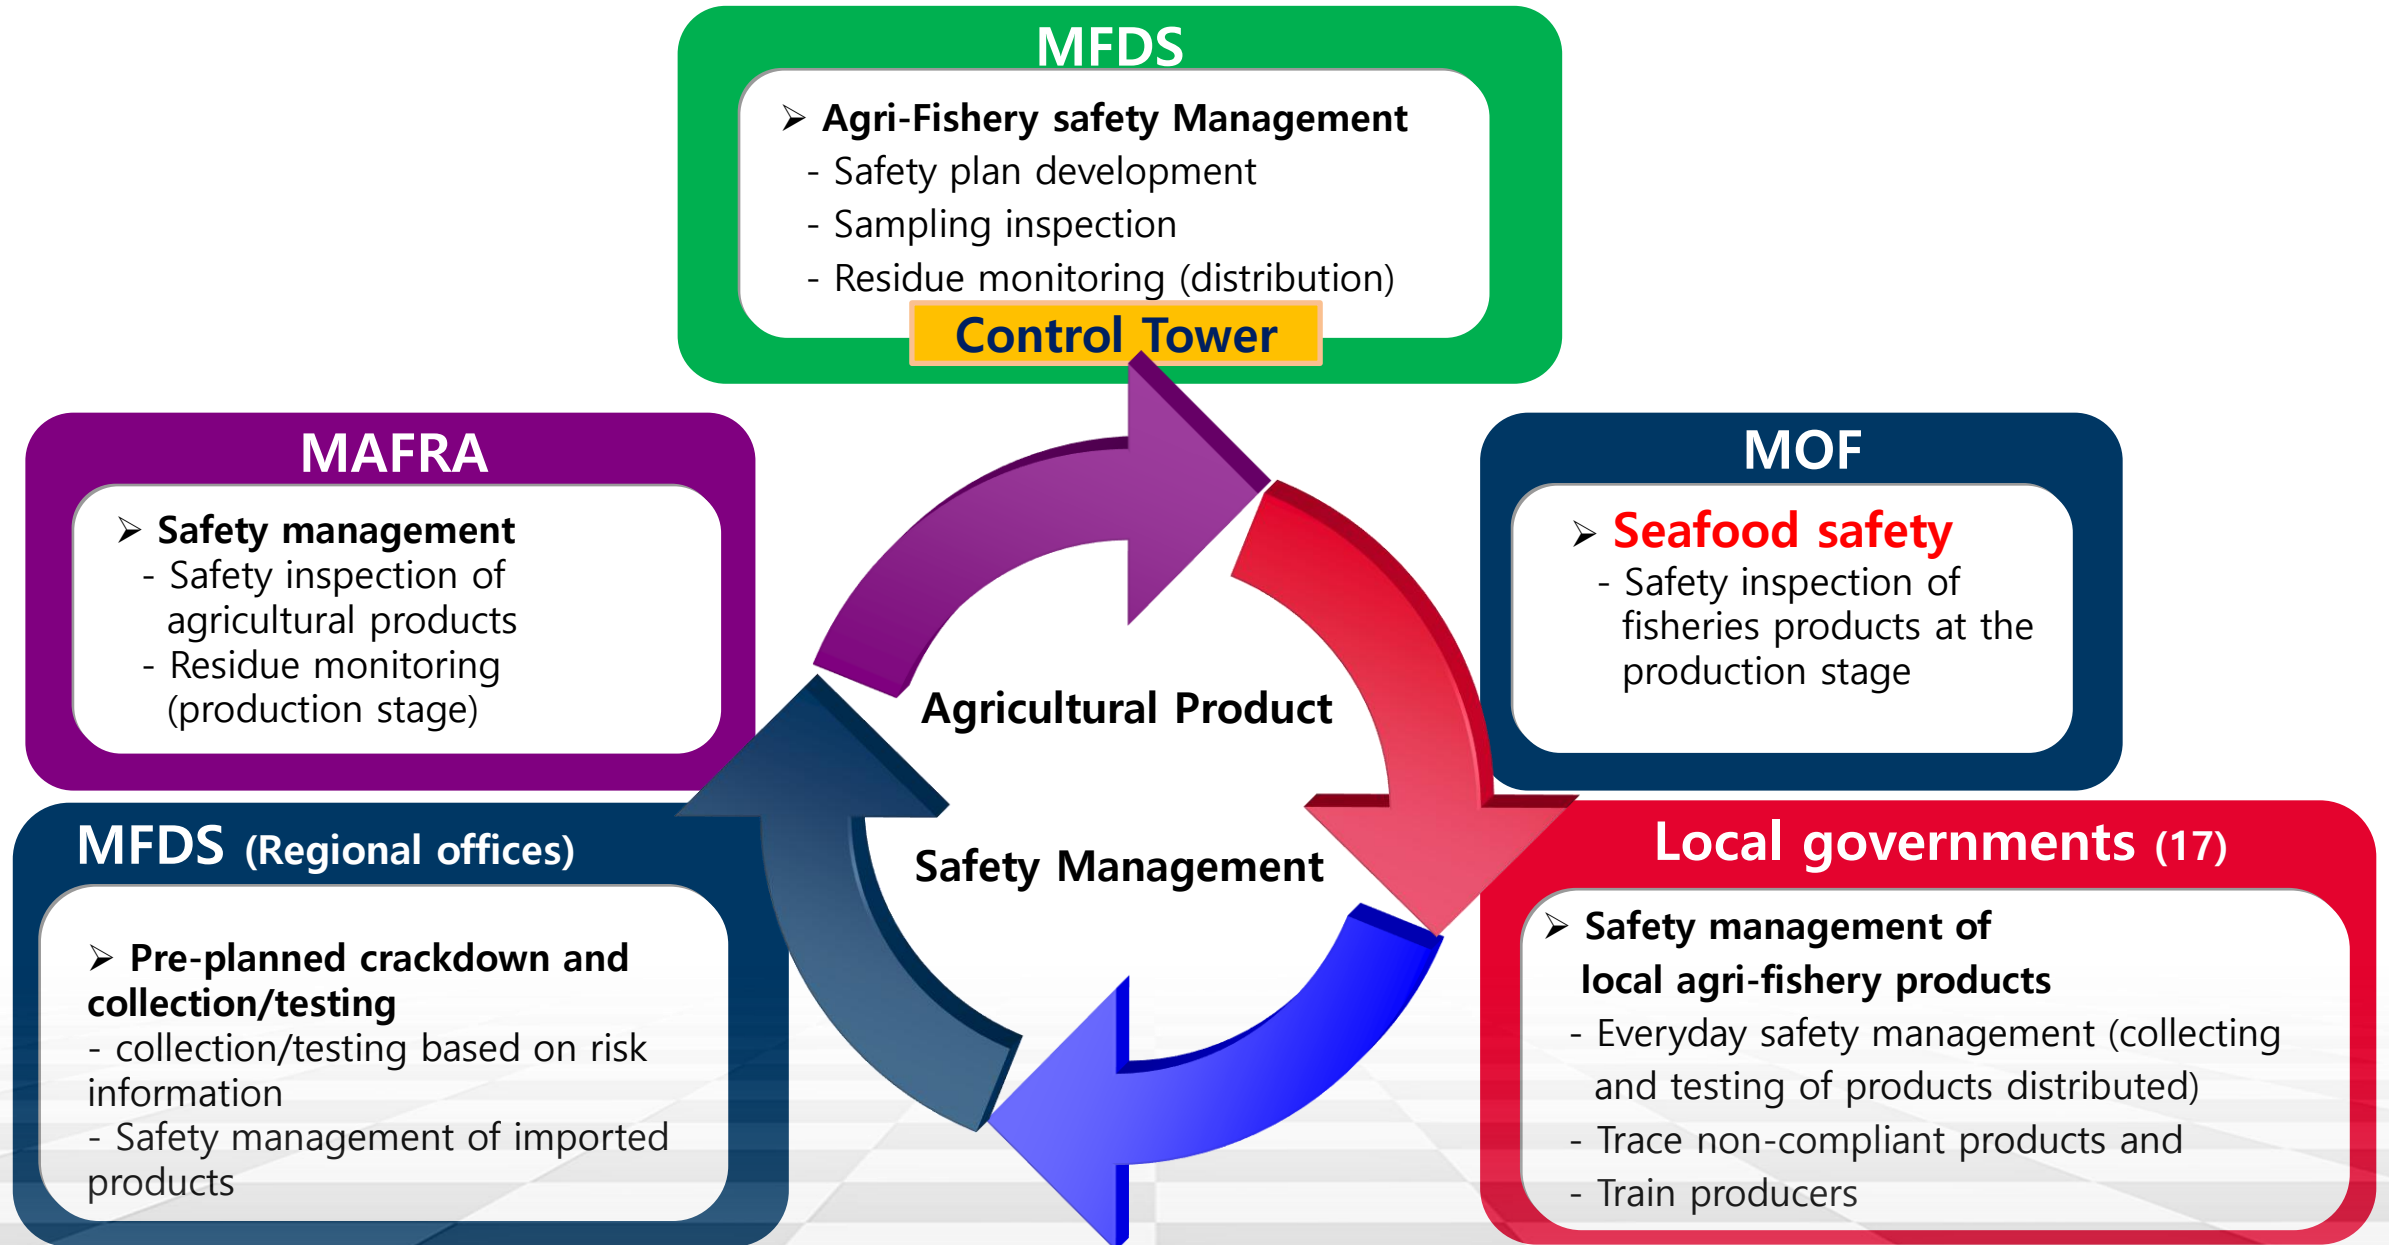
MFDS

➢ Agri-Fishery safety Management
- Safety plan development
- Sampling inspection
- Residue monitoring (distribution)

Control Tower

MAFRA

➢ Safety management
- Safety inspection of agricultural products
- Residue monitoring (production stage)

MOF

➢ Seafood safety
- Safety inspection of fisheries products at the production stage

Agricultural Product

Safety Management

MFDS (Regional offices)

➢ Pre-planned crackdown and collection/testing
- collection/testing based on risk information
- Safety management of imported products

Local governments (17)

➢ Safety management of local agri-fishery products
- Everyday safety management (collecting and testing of products distributed)
- Trace non-compliant products and
- Train producers